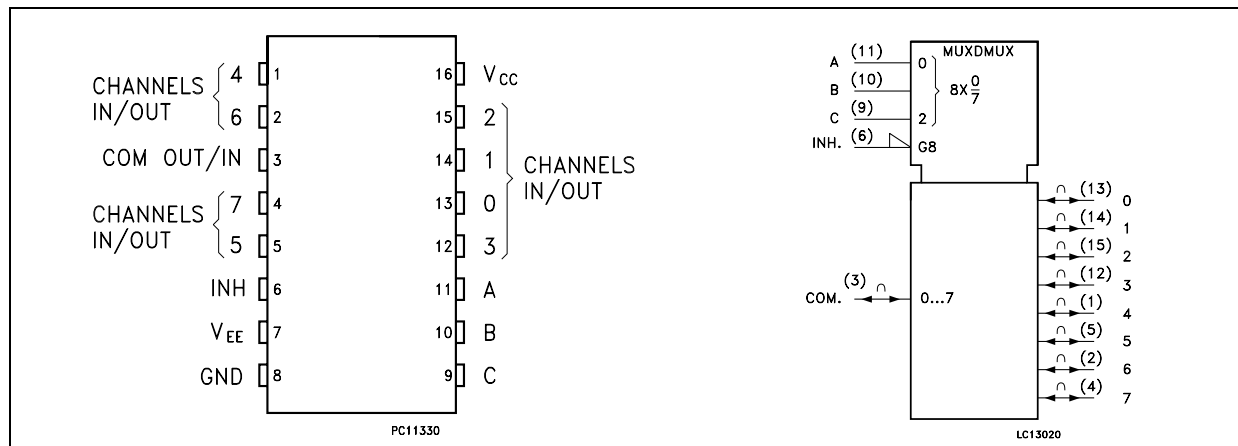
CHANNELS IN/OUT 4 1
6 2
COM OUT/IN 3
CHANNELS IN/OUT 7 4
5 5
INH 6
$V_{EE}$ 7
GND 8

16 $V_{CC}$
15 2
14 1
13 0
12 3
CHANNELS IN/OUT
11 A
10 B
9 C

PC11330

MUXDMUX
A (11) 0
B (10) 1
C (9) 2
$8X\frac{0}{7}$
INH. (6) G8
COM. (3) 0...7
(13) 0
(14) 1
(15) 2
(12) 3
(1) 4
(5) 5
(2) 6
(4) 7

LC13020